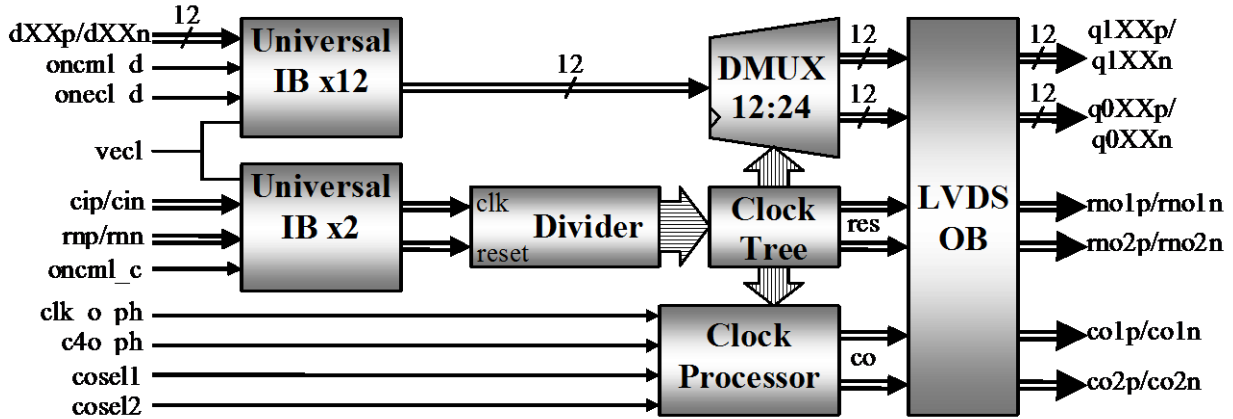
dXXp/dXXn
12
oncml d
onecl d
Universal IB x12
12
DMUX 12:24
12
12
LVDS OB
12
q1XXp/ q1XXn
12
q0XXp/ q0XXn
vecl
cip/cin
rnp/rnn
oncml_c
Universal IB x2
clk
reset
Divider
Clock Tree
res
rno1p/rno1n
rno2p/rno2n
clk o ph
c4o ph
cosel1
cosel2
Clock Processor
co
co1p/co1n
co2p/co2n